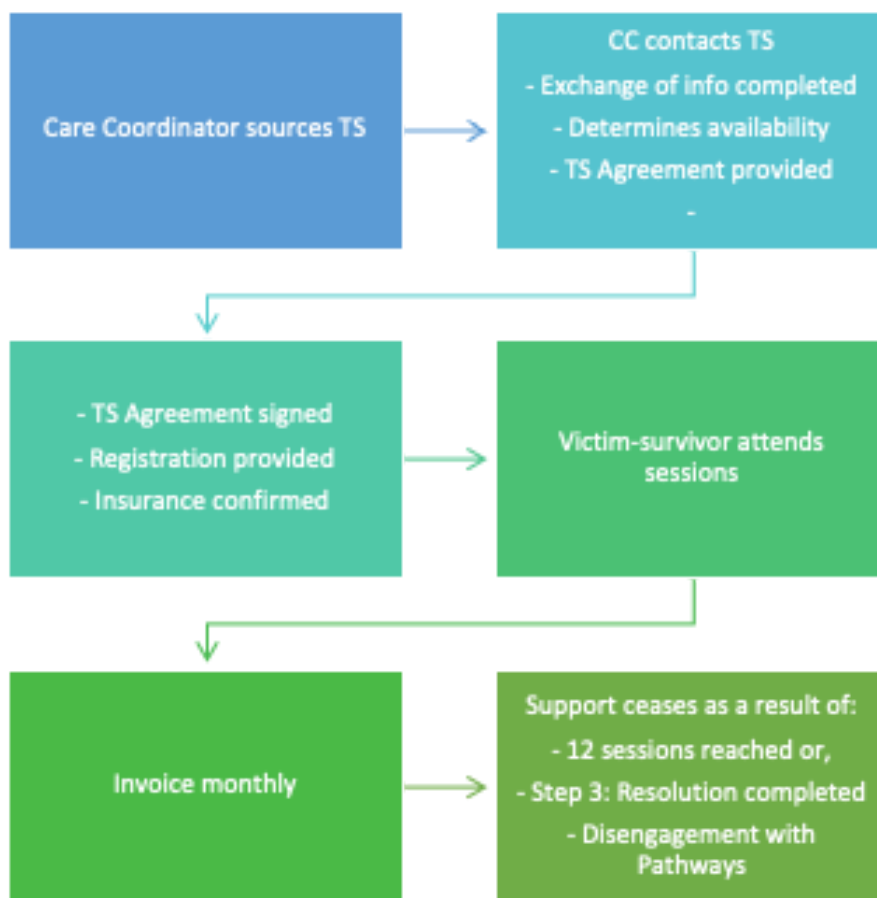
Care Coordinator sources TS

CC contacts TS

- Exchange of info completed

- Determines availability

- TS Agreement provided

-

- TS Agreement signed

- Registration provided

- Insurance confirmed

Victim-survivor attends sessions

Invoice monthly

Support ceases as a result of:

- 12 sessions reached or,

- Step 3: Resolution completed

- Disengagement with Pathways